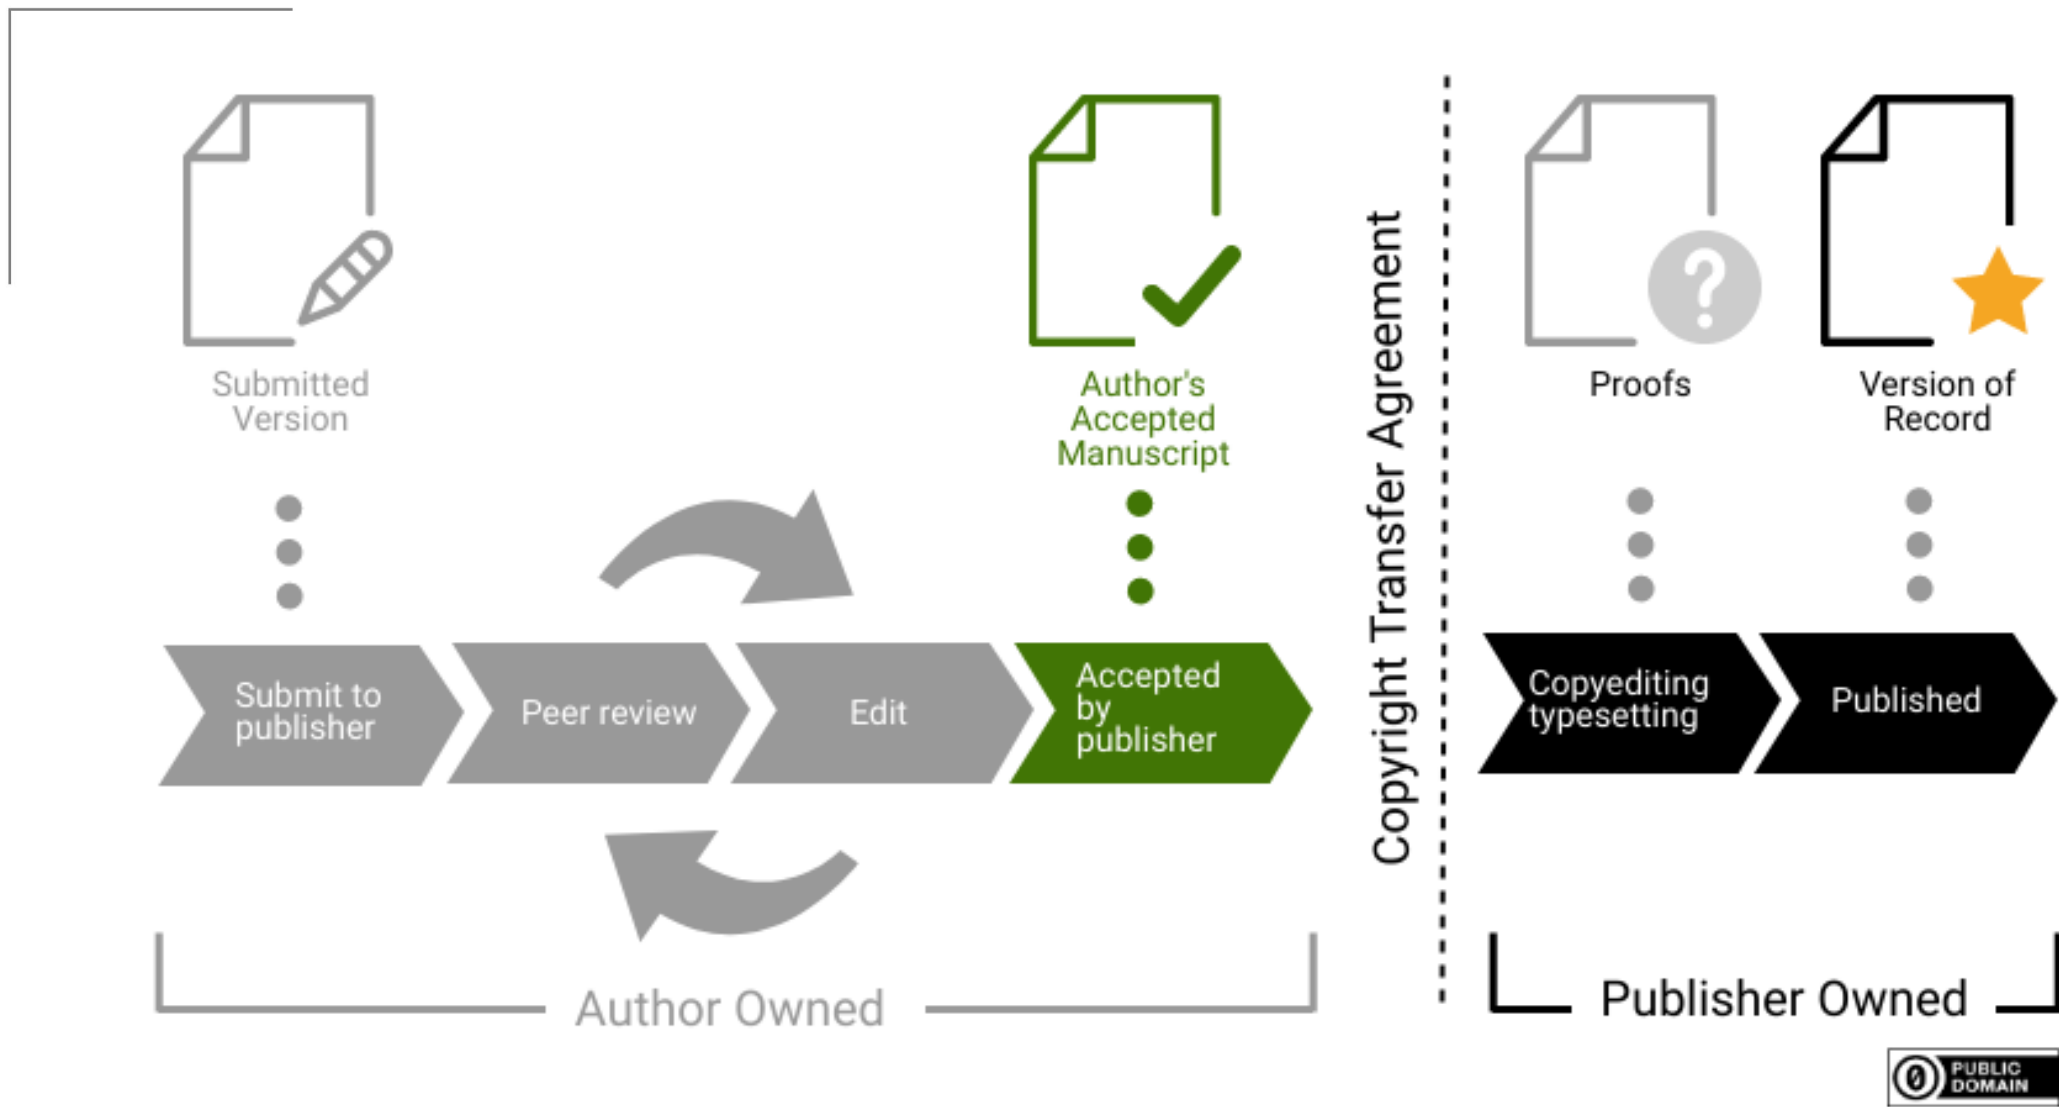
Submitted Version

Author's Accepted Manuscript

Copyright Transfer Agreement

Proofs

Version of Record

Submit to publisher

Peer review

Edit

Accepted by publisher

Copyediting typesetting

Published

Author Owned

Publisher Owned

PUBLIC DOMAIN